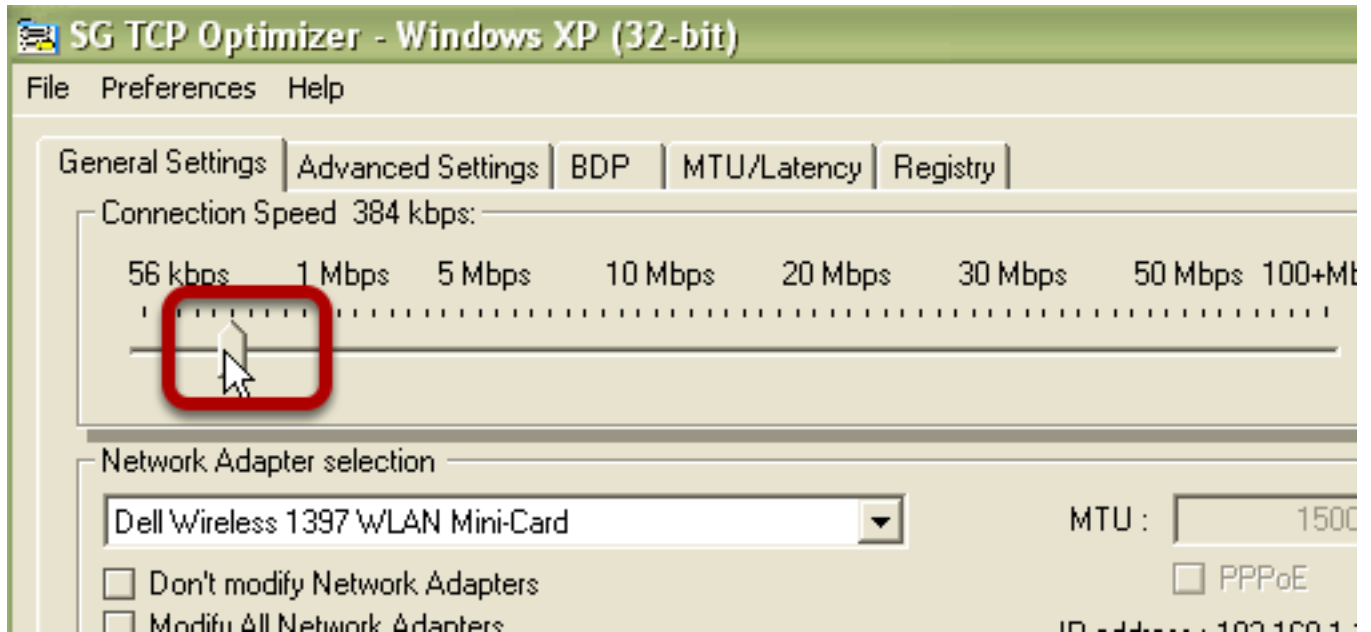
SG TCP Optimizer - Windows XP (32-bit)

File Preferences Help

General Settings | Advanced Settings | BDP | MTU/Latency | Registry

Connection Speed 384 kbps:

56 kbps 1 Mbps 5 Mbps 10 Mbps 20 Mbps 30 Mbps 50 Mbps 100+Mb

Network Adapter selection

Dell Wireless 1397 WLAN Mini-Card

MTU : 1500

PPPoE

Don't modify Network Adapters

Modify All Network Adapters

IP address : 192.168.1.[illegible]